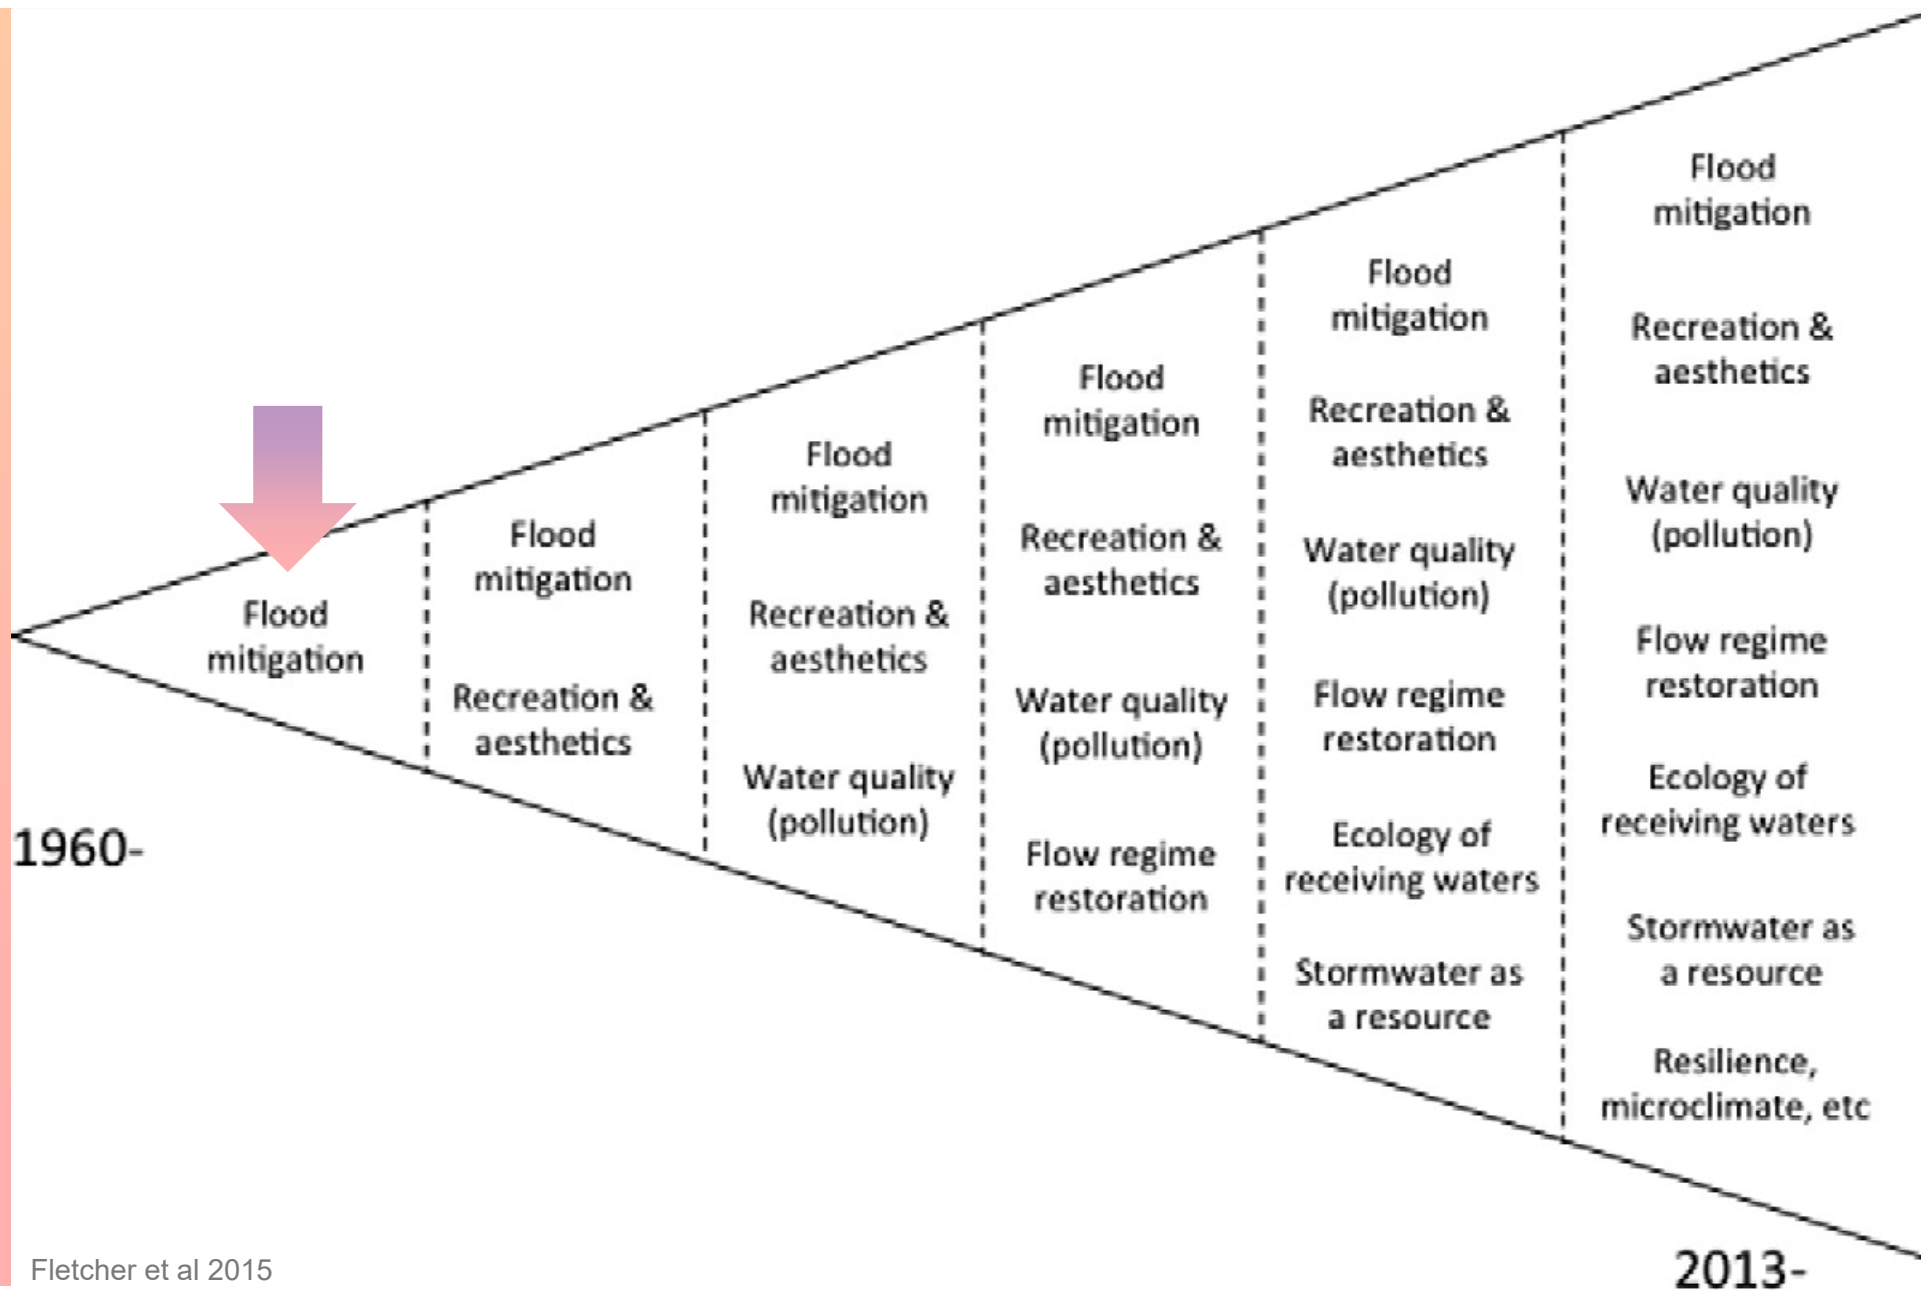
Flood mitigation

Flood mitigation

Recreation & aesthetics

Flood mitigation

Recreation & aesthetics

Water quality (pollution)

Flood mitigation

Recreation & aesthetics

Water quality (pollution)

Flow regime restoration

Flood mitigation

Recreation & aesthetics

Water quality (pollution)

Flow regime restoration

Ecology of receiving waters

Stormwater as a resource

Flood mitigation

Recreation & aesthetics

Water quality (pollution)

Flow regime restoration

Ecology of receiving waters

Stormwater as a resource

Resilience, microclimate, etc

1960-

2013-

Fletcher et al 2015